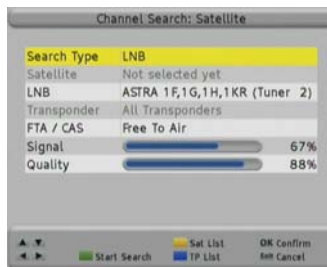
Channel Search: Satellite

| | |
|---|---|
| Search Type | LNB |
| Satellite | Not selected yet |
| LNB | ASTRA 1F,1G,1H,1KR (Tuner 2) |
| Transponder | All Transponders |
| FTA / CAS | Free To Air |
| Signal | 67% |
| Quality | 88% |

Start Search
Sat List
TP List
OK Confirm
Exit Cancel